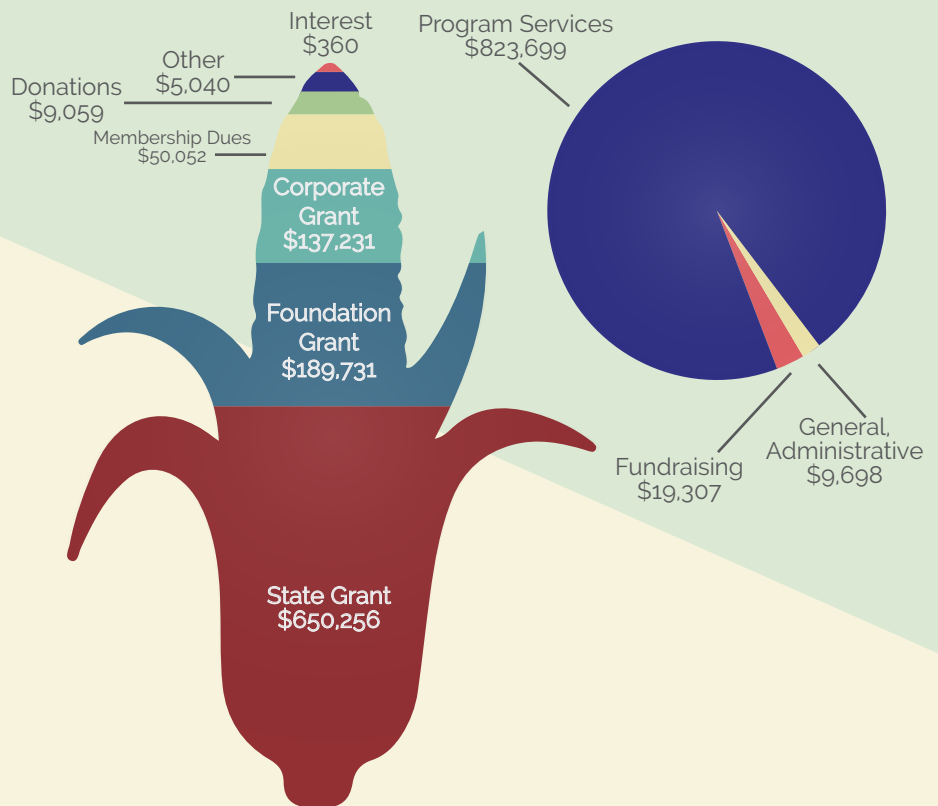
Interest
$360

Other
$5,040

Donations
$9,059

Membership Dues
$50,052

Corporate Grant
$137,231

Foundation Grant
$189,731

State Grant
$650,256

Program Services
$823,699

Fundraising
$19,307

General, Administrative
$9,698